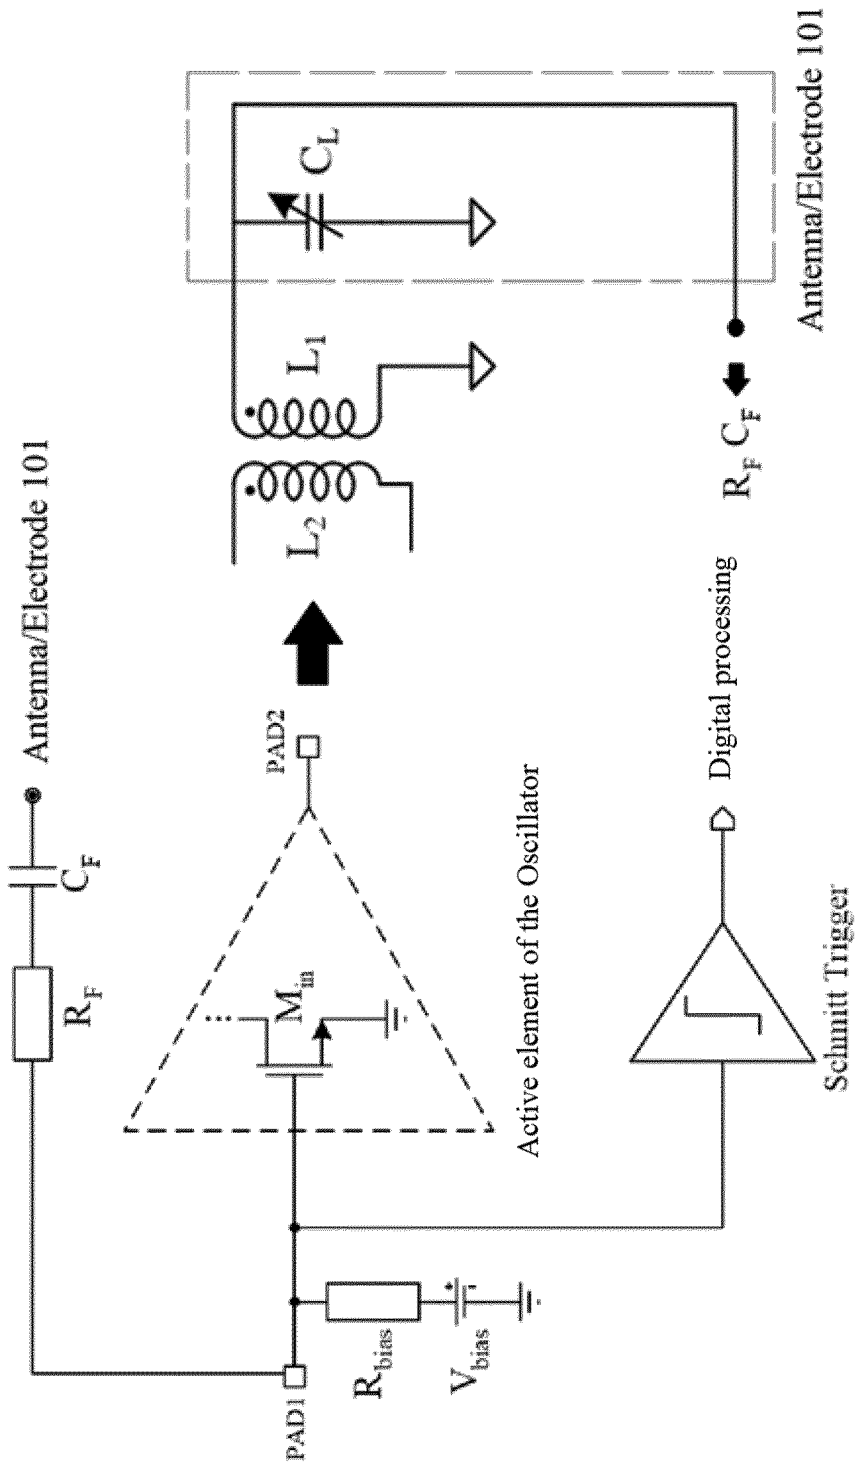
Antenna/Electrode 101

$R_F$

$C_F$

PAD2

Active element of the Oscillator

$M_{in}$

PAD1

$R_{bias}$

$V_{bias}$

Schmitt Trigger

Digital processing

$L_2$

$L_1$

$C_L$

$R_F$ $C_F$

Antenna/Electrode 101